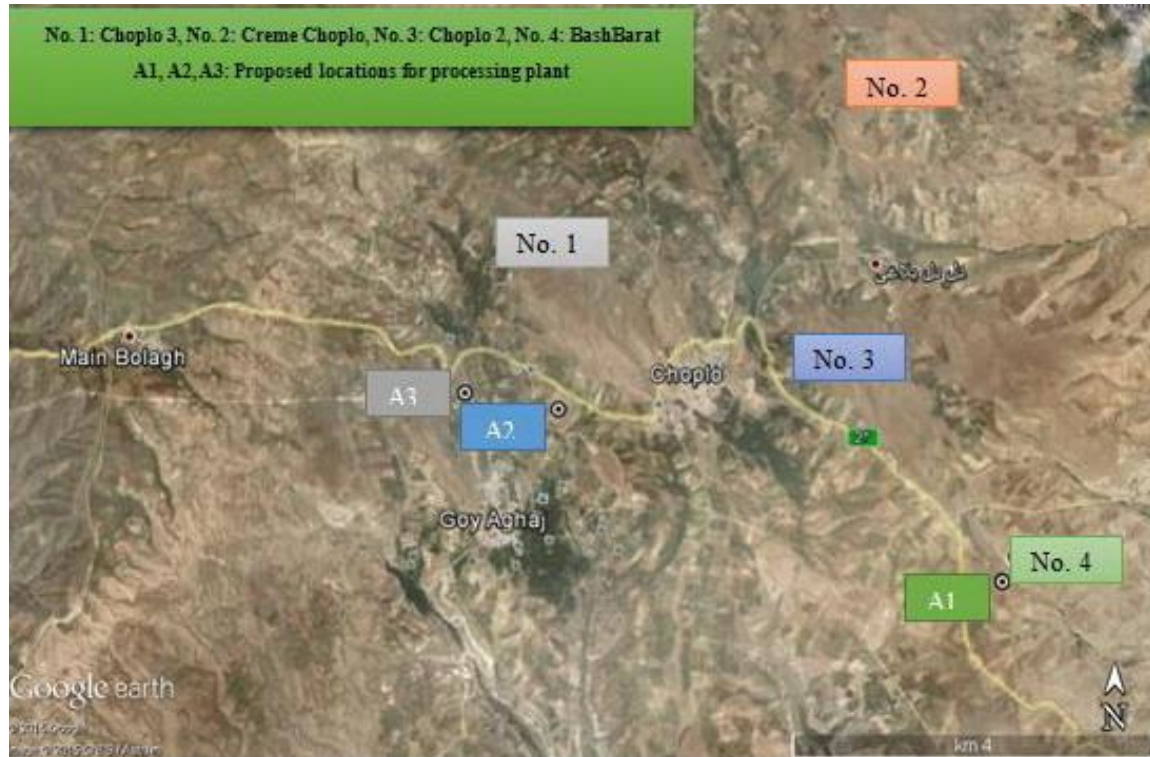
No. 1: Choplo 3, No. 2: Creme Choplo, No. 3: Choplo 2, No. 4: BashBarat
A1, A2, A3: Proposed locations for processing plant

No. 2

No. 1

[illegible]

Main Bolagh

A3

A2

Choplo

No. 3

Goy Aghaj

No. 4

A1

Google earth

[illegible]

km 4

N